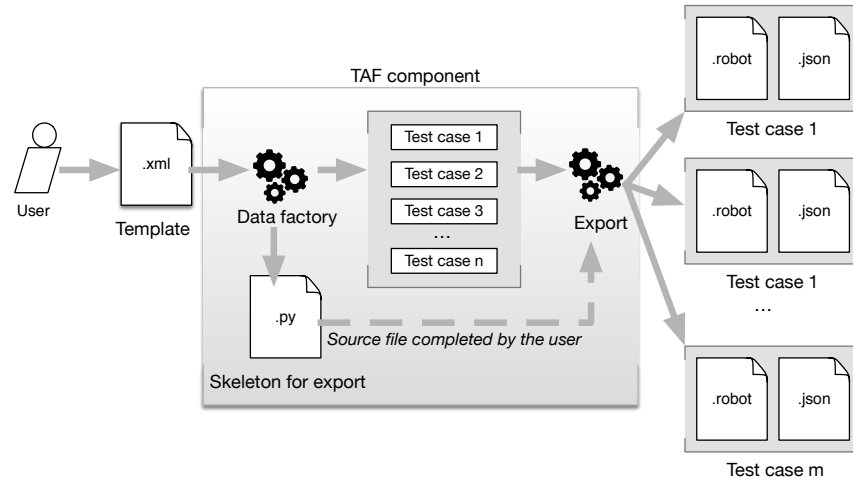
TAF component

User

.xml

Template

Data factory

Test case 1

Test case 2

Test case 3

...

Test case n

Export

.py

Source file completed by the user

Skeleton for export

.robot

.json

Test case 1

.robot

.json

Test case 1

...

.robot

.json

Test case m